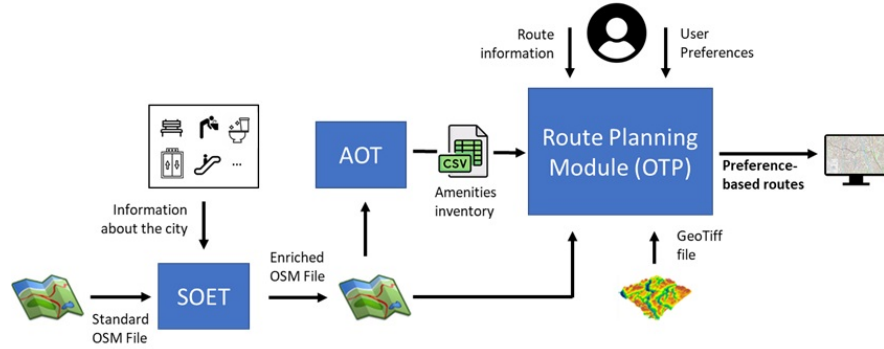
Route information

User Preferences

...

Information about the city

AOT

CSV

Amenities inventory

Route Planning Module (OTP)

Preference-based routes

GeoTiff file

Enriched OSM File

SOET

Standard OSM File